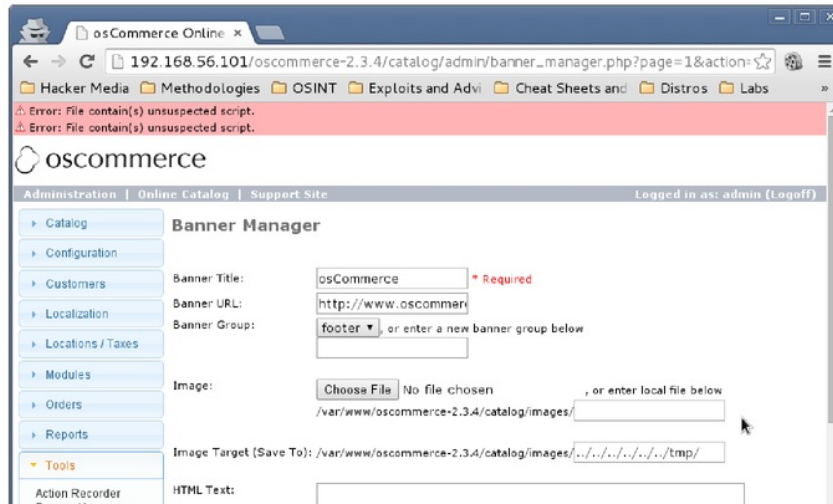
osCommerce Online ×

192.168.56.101/oscommerce-2.3.4/catalog/admin/banner_manager.php?page=1&action=

Hacker Media  Methodologies  OSINT  Exploits and Advi  Cheat Sheets and  Distros  Labs  »

Error: File contain(s) unsuspected script.
Error: File contain(s) unsuspected script.

oscommerce

Administration | Online Catalog | Support Site

Logged in as: admin (Logoff)

Catalog
Configuration
Customers
Localization
Locations / Taxes
Modules
Orders
Reports
Tools
Action Recorder

Banner Manager

Banner Title: osCommerce * Required

Banner URL: http://www.oscommer

Banner Group: footer ▾ , or enter a new banner group below

Image: Choose File No file chosen , or enter local file below

/var/www/oscommerce-2.3.4/catalog/images/

Image Target (Save To): /var/www/oscommerce-2.3.4/catalog/images/ ../../../../../../tmp/

HTML Text: